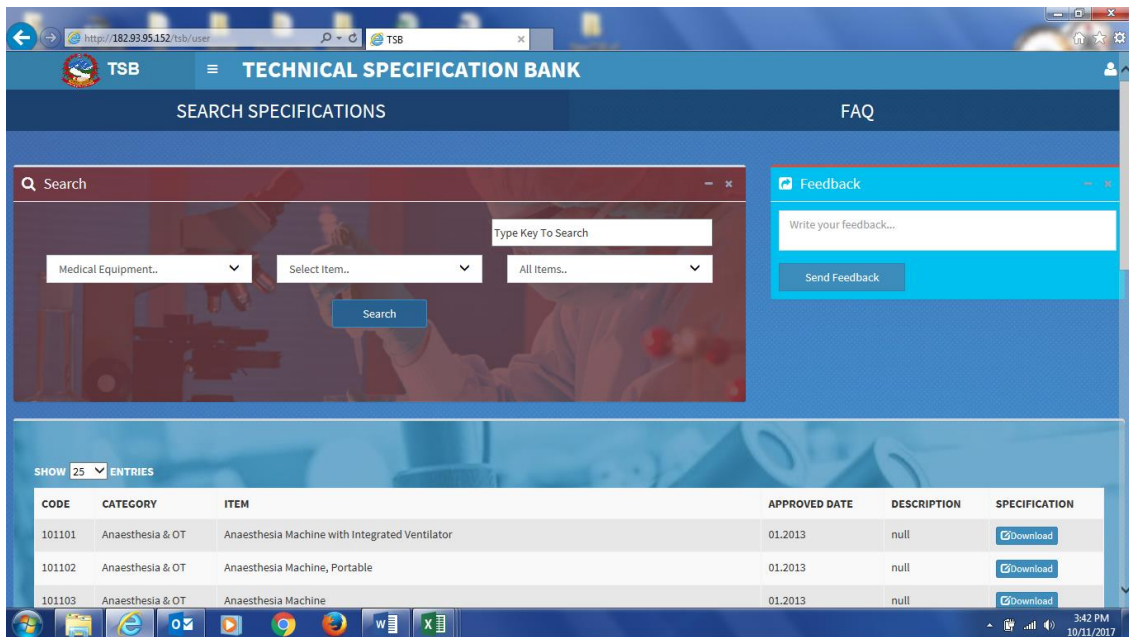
http://182.93.95.152/tsb/user
TSB

TSB ≡ TECHNICAL SPECIFICATION BANK

SEARCH SPECIFICATIONS

FAQ

Search

Type Key To Search

Medical Equipment..

Select Item..

All Items..

Search

Feedback

Write your feedback...

Send Feedback

SHOW 25 ENTRIES

| CODE | CATEGORY | ITEM | APPROVED DATE | DESCRIPTION | SPECIFICATION |
|---|---|---|---|---|---|
| 101101 | Anaesthesia & OT | Anaesthesia Machine with Integrated Ventilator | 01.2013 | null | Download |
| 101102 | Anaesthesia & OT | Anaesthesia Machine, Portable | 01.2013 | null | Download |
| 101103 | Anaesthesia & OT | Anaesthesia Machine | 01.2013 | null | Download |

3:42 PM
10/11/2017